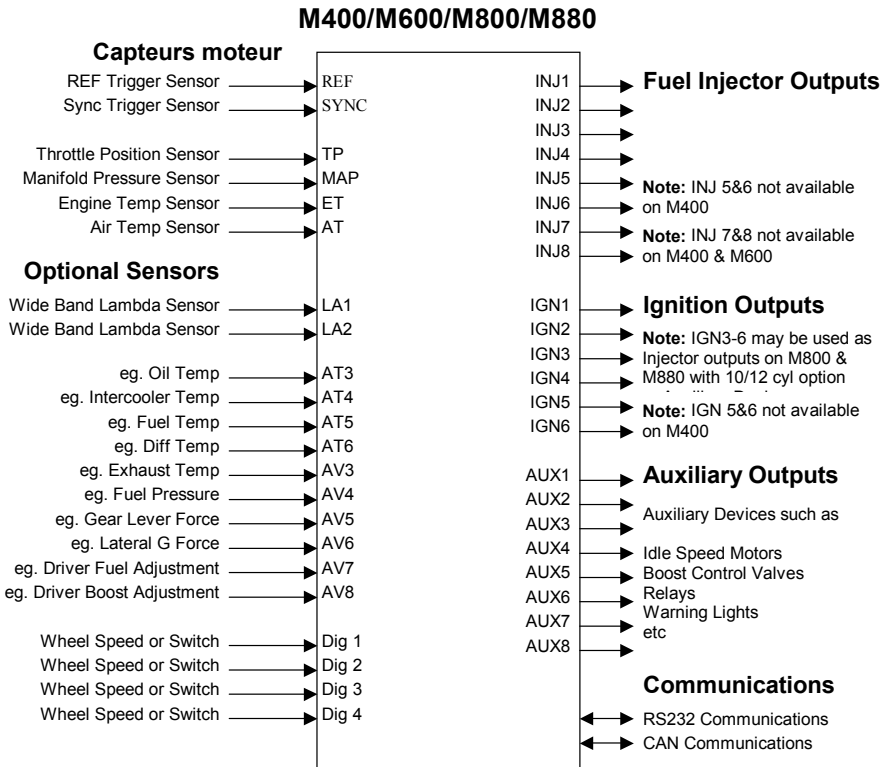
M400/M600/M800/M880

Capteurs moteur

REF Trigger Sensor REF
Sync Trigger Sensor SYNC

Throttle Position Sensor TP
Manifold Pressure Sensor MAP
Engine Temp Sensor ET
Air Temp Sensor AT

Optional Sensors

Wide Band Lambda Sensor LA1
Wide Band Lambda Sensor LA2

eg. Oil Temp AT3
eg. Intercooler Temp AT4
eg. Fuel Temp AT5
eg. Diff Temp AT6
eg. Exhaust Temp AV3
eg. Fuel Pressure AV4
eg. Gear Lever Force AV5
eg. Lateral G Force AV6
eg. Driver Fuel Adjustment AV7
eg. Driver Boost Adjustment AV8

Wheel Speed or Switch Dig 1
Wheel Speed or Switch Dig 2
Wheel Speed or Switch Dig 3
Wheel Speed or Switch Dig 4

INJ1 Fuel Injector Outputs
INJ2
INJ3
INJ4
INJ5 **Note:** INJ 5&6 not available
INJ6 on M400
INJ7 **Note:** INJ 7&8 not available
INJ8 on M400 & M600

IGN1 Ignition Outputs
IGN2 **Note:** IGN3-6 may be used as
IGN3 Injector outputs on M800 &
IGN4 M880 with 10/12 cyl option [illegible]
IGN5 **Note:** IGN 5&6 not available
IGN6 on M400

AUX1 Auxiliary Outputs
AUX2 Auxiliary Devices such as
AUX3
AUX4 Idle Speed Motors
AUX5 Boost Control Valves
AUX6 Relays
Warning Lights
AUX7 etc
AUX8

Communications

RS232 Communications
CAN Communications